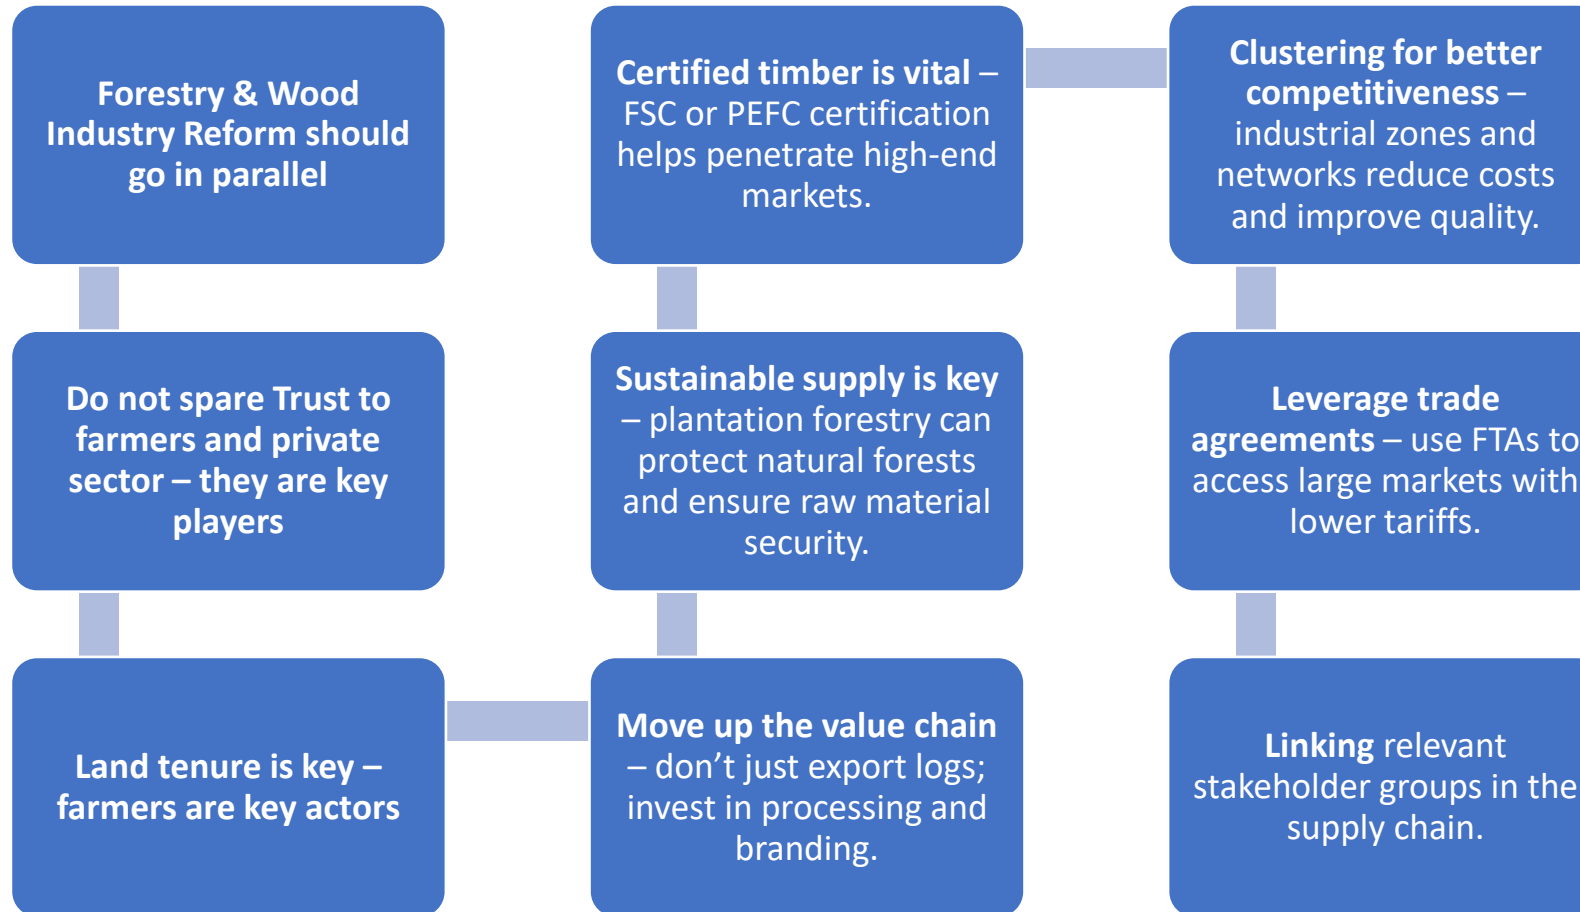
Forestry & Wood Industry Reform should go in parallel

Do not spare Trust to farmers and private sector – they are key players

Land tenure is key – farmers are key actors

Move up the value chain – don’t just export logs; invest in processing and branding.

Sustainable supply is key – plantation forestry can protect natural forests and ensure raw material security.

Certified timber is vital – FSC or PEFC certification helps penetrate high-end markets.

Clustering for better competitiveness – industrial zones and networks reduce costs and improve quality.

Leverage trade agreements – use FTAs to access large markets with lower tariffs.

Linking relevant stakeholder groups in the supply chain.